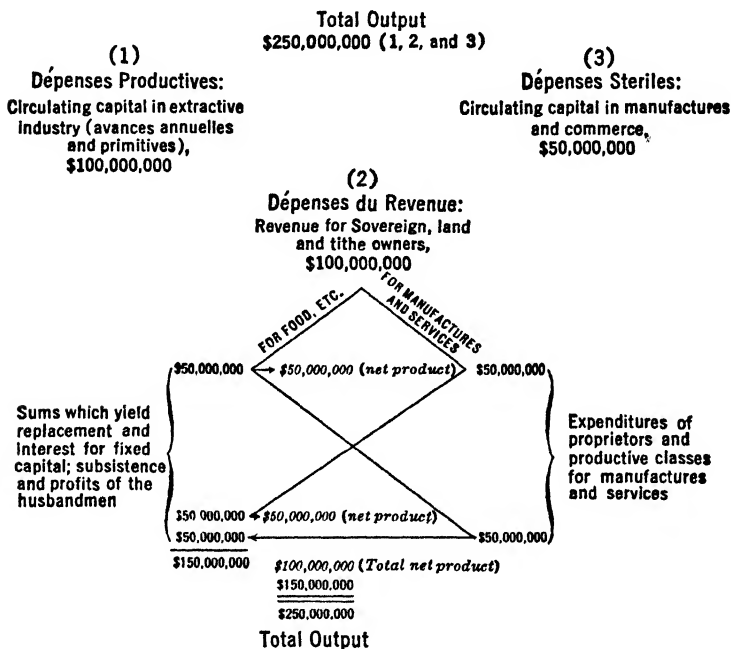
Total Output
\$250,000,000 (1, 2, and 3)

(1)
Dépenses Productives:
Circulating capital in extractive industry (avances annuelles and primitives),
\$100,000,000

(3)
Dépenses Steriles:
Circulating capital in manufactures and commerce,
\$50,000,000

(2)
Dépenses du Revenue:
Revenue for Sovereign, land and tithe owners,
\$100,000,000

FOR FOOD, ETC.

FOR MANUFACTURES AND SERVICES

\$50,000,000 $\rightarrow$ \$50,000,000 (net product) \$50,000,000

Sums which yield replacement and interest for fixed capital; subsistence and profits of the husbandmen

Expenditures of proprietors and productive classes for manufactures and services

\$50 000,000 $\leftarrow$ \$50,000,000 (net product)
\$50,000,000 $\leftarrow$ \$50,000,000
\$150,000,000

\$100,000,000 (Total net product)
\$150,000,000
\$250,000,000
Total Output